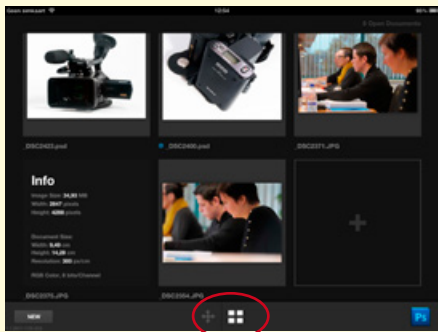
Ocean somecast
12:54
5 Open Documents

DSC0423.psd
DSC2400.psd
DSC2371.JPG

Info
Image Size: 34,93 MB
Width: 2847 pixels
Height: 4288 pixels

Document Size:
Width: 9,48 cm
Height: 14,28 cm
Resolution: 300 px/cm

RGB Color, 8 bits/Channel

DSC2375.JPG
DSC2354.JPG

NEW
Ps